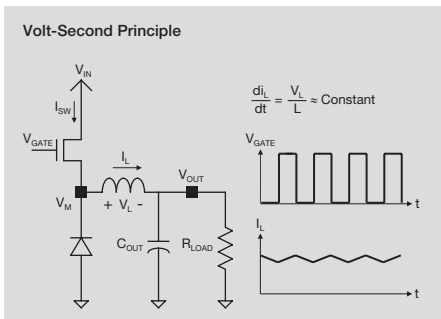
Volt-Second Principle

$V_{IN}$

$I_{SW}$

$V_{GATE}$

$I_L$

$V_{OUT}$

$V_M$

$+ \ V_L \ -$

$C_{OUT}$

$R_{LOAD}$

$\frac{di_L}{dt} = \frac{V_L}{L} \approx \text{Constant}$

$V_{GATE}$

t

$I_L$

t